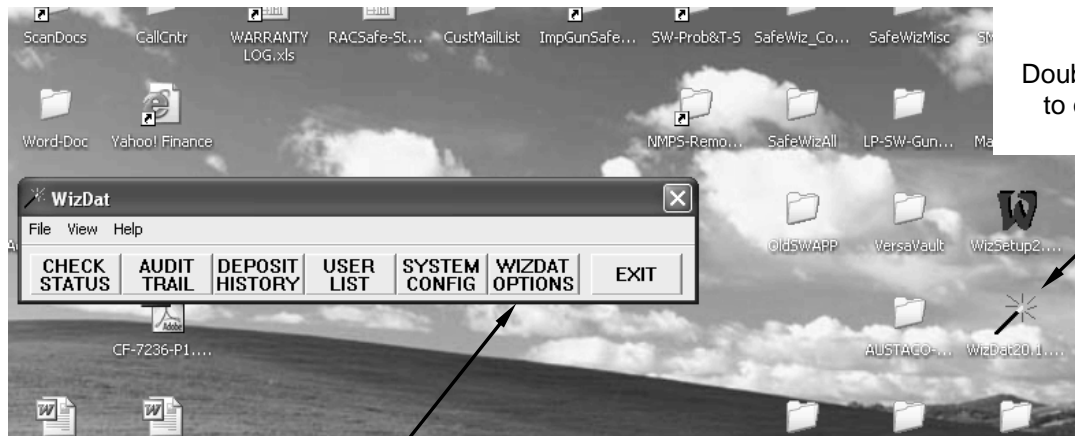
ScanDocs CallCntr WARRANTY LOG.xls RACSafe-St... CustMailList ImpGunSafe... SW-Prob&T-S SafeWiz_Co... SafeWizMisc S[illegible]

Doub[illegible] to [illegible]

Word-Doc Yahoo! Finance NMPS-Remo... SafeWizAll LP-SW-Gun... Ma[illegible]

WizDat

File View Help

CHECK STATUS | AUDIT TRAIL | DEPOSIT HISTORY | USER LIST | SYSTEM CONFIG | WIZDAT OPTIONS | EXIT

OldSWAPP VersaVault WizSetup2....

Adobe

CF-7236-P1....

AUSTACO-... WizDat20.1....